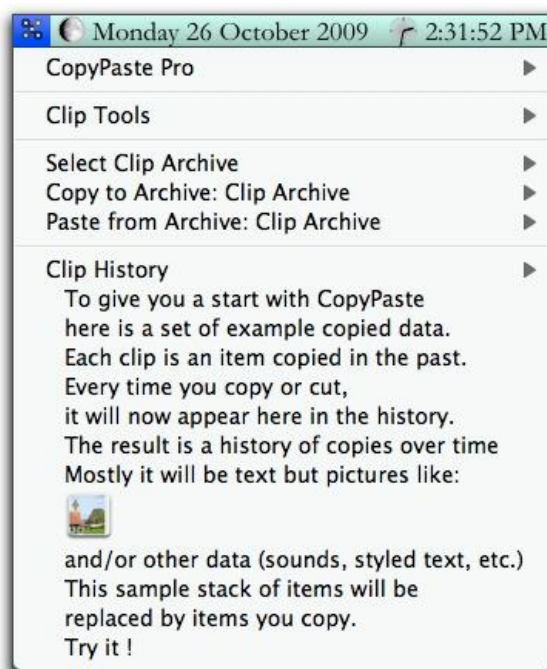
Monday 26 October 2009 2:31:52 PM

CopyPaste Pro

Clip Tools

Select Clip Archive
Copy to Archive: Clip Archive
Paste from Archive: Clip Archive

Clip History
To give you a start with CopyPaste
here is a set of example copied data.
Each clip is an item copied in the past.
Every time you copy or cut,
it will now appear here in the history.
The result is a history of copies over time
Mostly it will be text but pictures like:

and/or other data (sounds, styled text, etc.)
This sample stack of items will be
replaced by items you copy.
Try it !